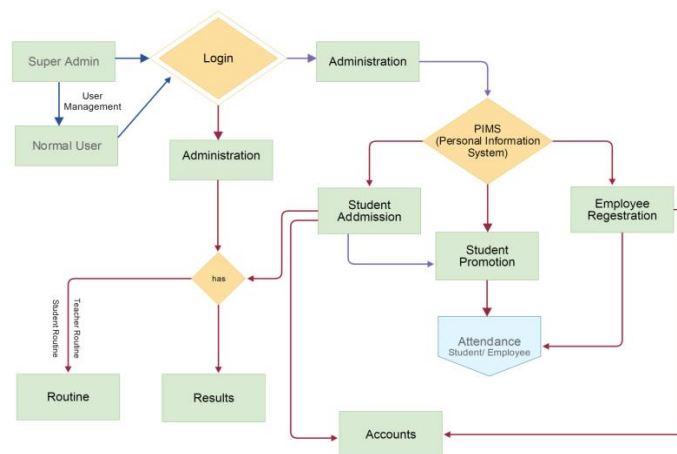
Super Admin

Login

Administration

User Management

Normal User

Administration

PIMS (Personal Information System)

Student Addmission

Employee Regestration

Student Promotion

has

Teacher Routine

Student Routine

Attendance Student/ Employee

Routine

Results

Accounts